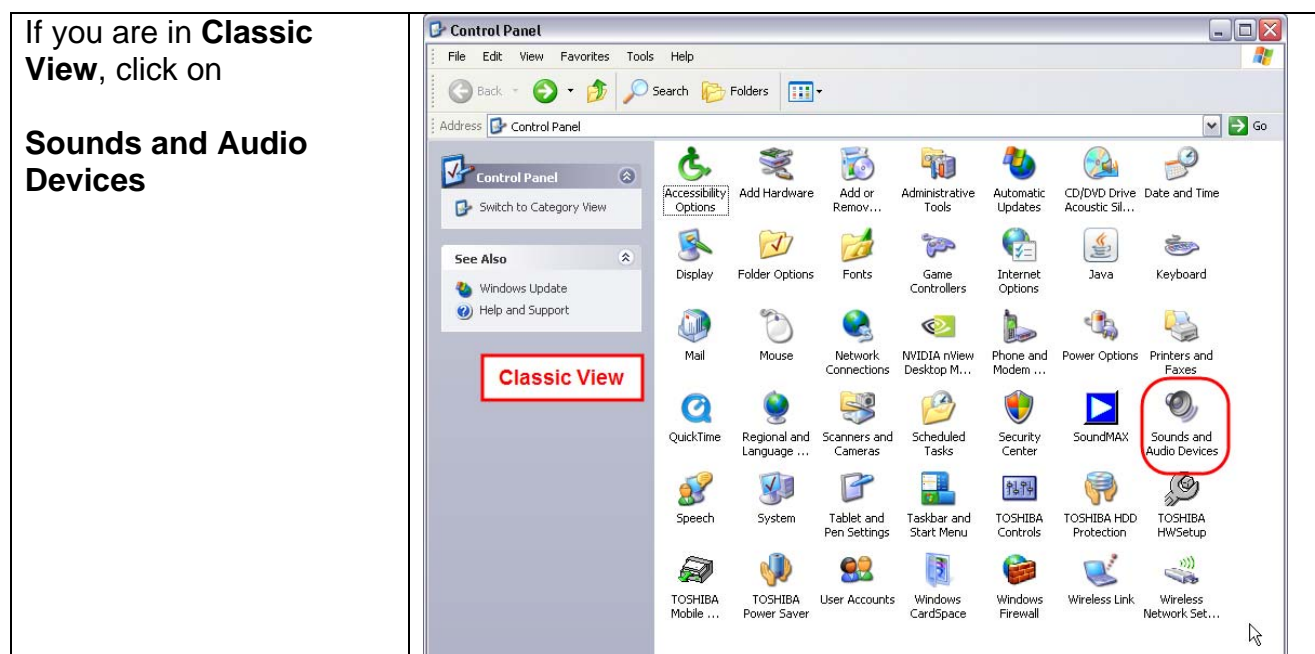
If you are in **Classic View**, click on

**Sounds and Audio Devices**

Control Panel

File Edit View Favorites Tools Help

Back Search Folders

Address Control Panel Go

Control Panel

Switch to Category View

See Also

Windows Update

Help and Support

Classic View

Accessibility Options
Add Hardware
Add or Remov...
Administrative Tools
Automatic Updates
CD/DVD Drive Acoustic Sil...
Date and Time
Display
Folder Options
Fonts
Game Controllers
Internet Options
Java
Keyboard
Mail
Mouse
Network Connections
NVIDIA nView Desktop M...
Phone and Modem ...
Power Options
Printers and Faxes
QuickTime
Regional and Language ...
Scanners and Cameras
Scheduled Tasks
Security Center
SoundMAX
Sounds and Audio Devices
Speech
System
Tablet and Pen Settings
Taskbar and Start Menu
TOSHIBA Controls
TOSHIBA HDD Protection
TOSHIBA HWSetup
TOSHIBA Mobile ...
TOSHIBA Power Saver
User Accounts
Windows CardSpace
Windows Firewall
Wireless Link
Wireless Network Set...